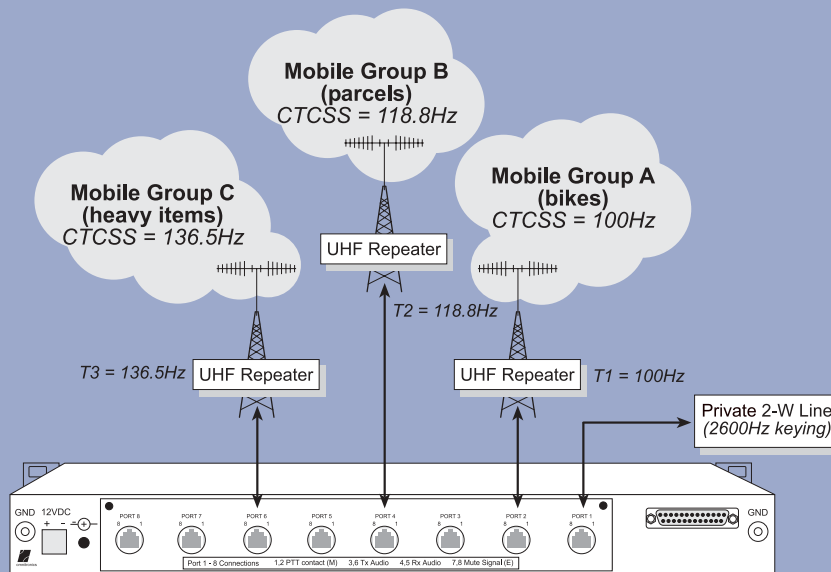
Mobile Group B
(parcels)
CTCSS = 118.8Hz

Mobile Group C
(heavy items)
CTCSS = 136.5Hz

Mobile Group A
(bikes)
CTCSS = 100Hz

UHF Repeater

T2 = 118.8Hz

T3 = 136.5Hz

UHF Repeater

UHF Repeater

T1 = 100Hz

Private 2-W Line
(2600Hz keying)

GND

12VDC

+ -

PORT 8
8 1

PORT 7
8 1

PORT 6
8 1

PORT 5
8 1

PORT 4
8 1

PORT 3
8 1

PORT 2
8 1

PORT 1
8 1

GND

Port 1 - 8 Connections 1,2 PTT contact (M) 3,6 Tx Audio 4,5 Rx Audio 7,8 Mute Signal (E)